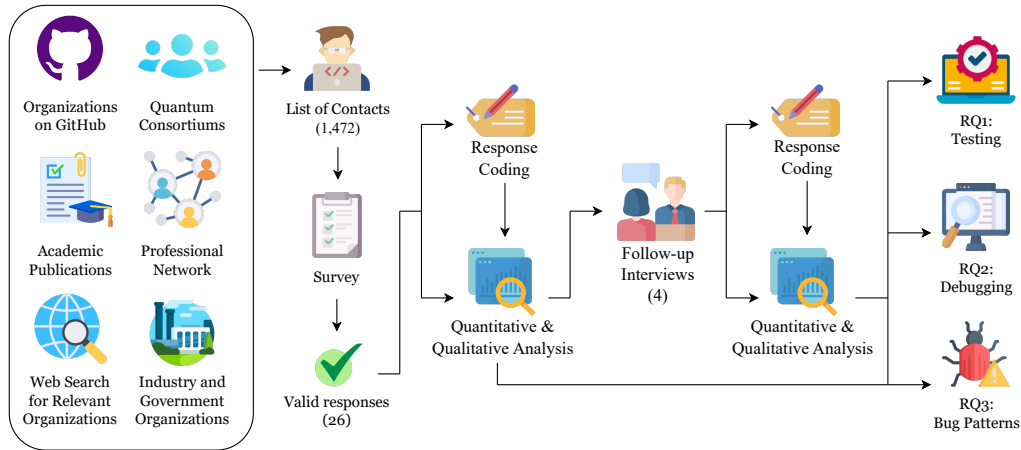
Organizations on GitHub

Quantum Consortiums

Academic Publications

Professional Network

Web Search for Relevant Organizations

Industry and Government Organizations

List of Contacts (1,472)

Survey

Valid responses (26)

Response Coding

Quantitative & Qualitative Analysis

Follow-up Interviews (4)

Response Coding

Quantitative & Qualitative Analysis

RQ1: Testing

RQ2: Debugging

RQ3: Bug Patterns